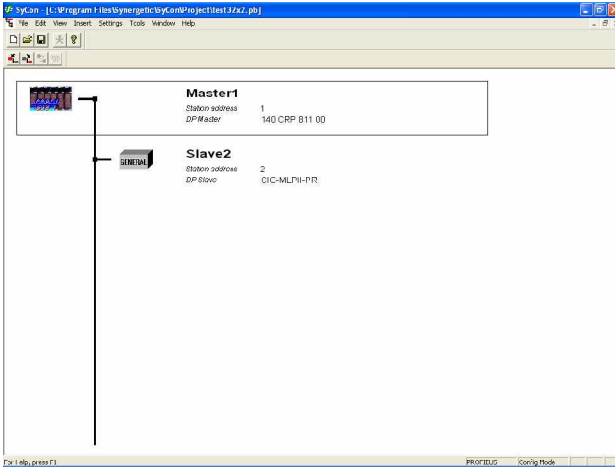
SyCon - [C:\Program Files\Synergetic\SyCon\Project\test32x2.pbj]

File Edit View Insert Settings Tools Window Help

Master1
Station address 1
DP Master 140 CRP 811 00

GENERAL

Slave2
Station address 2
DP Slave CIC-MLPII-PR

For Help, press F1

PROFIBUS Config Mode